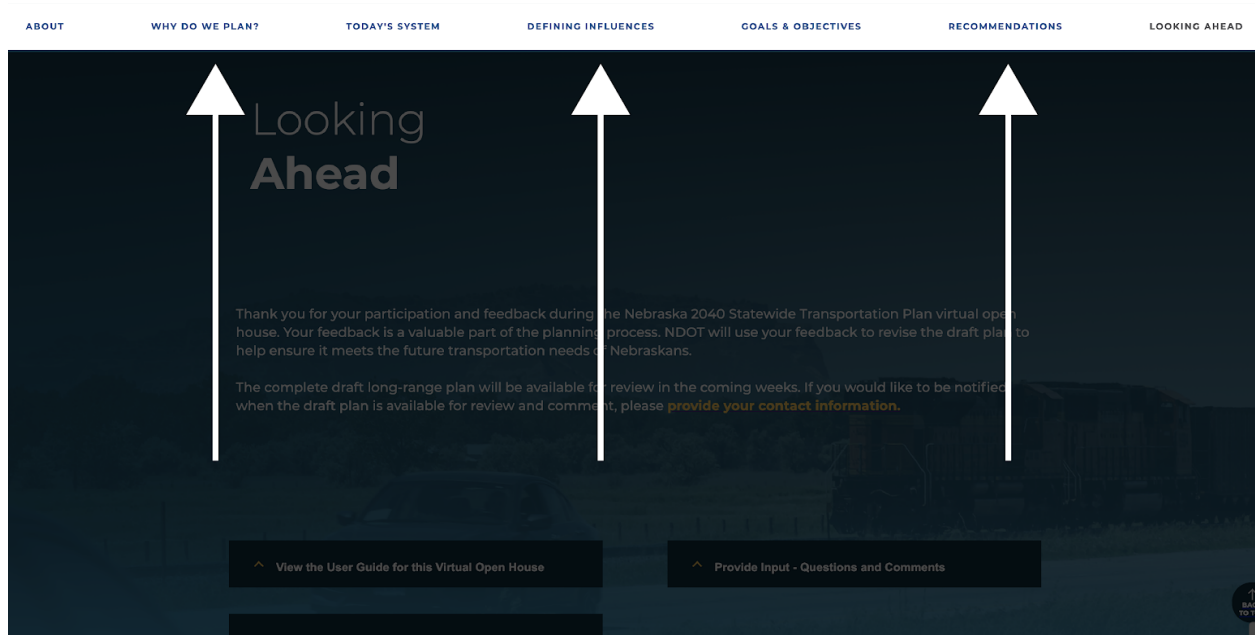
ABOUT WHY DO WE PLAN? TODAY'S SYSTEM DEFINING INFLUENCES GOALS & OBJECTIVES RECOMMENDATIONS LOOKING AHEAD

Looking
Ahead

Thank you for your participation and feedback during the Nebraska 2040 Statewide Transportation Plan virtual open house. Your feedback is a valuable part of the planning process. NDOT will use your feedback to revise the draft plan to help ensure it meets the future transportation needs of Nebraskans.

The complete draft long-range plan will be available for review in the coming weeks. If you would like to be notified when the draft plan is available for review and comment, please provide your contact information.

View the User Guide for this Virtual Open House

Provide Input - Questions and Comments

BAC TO T